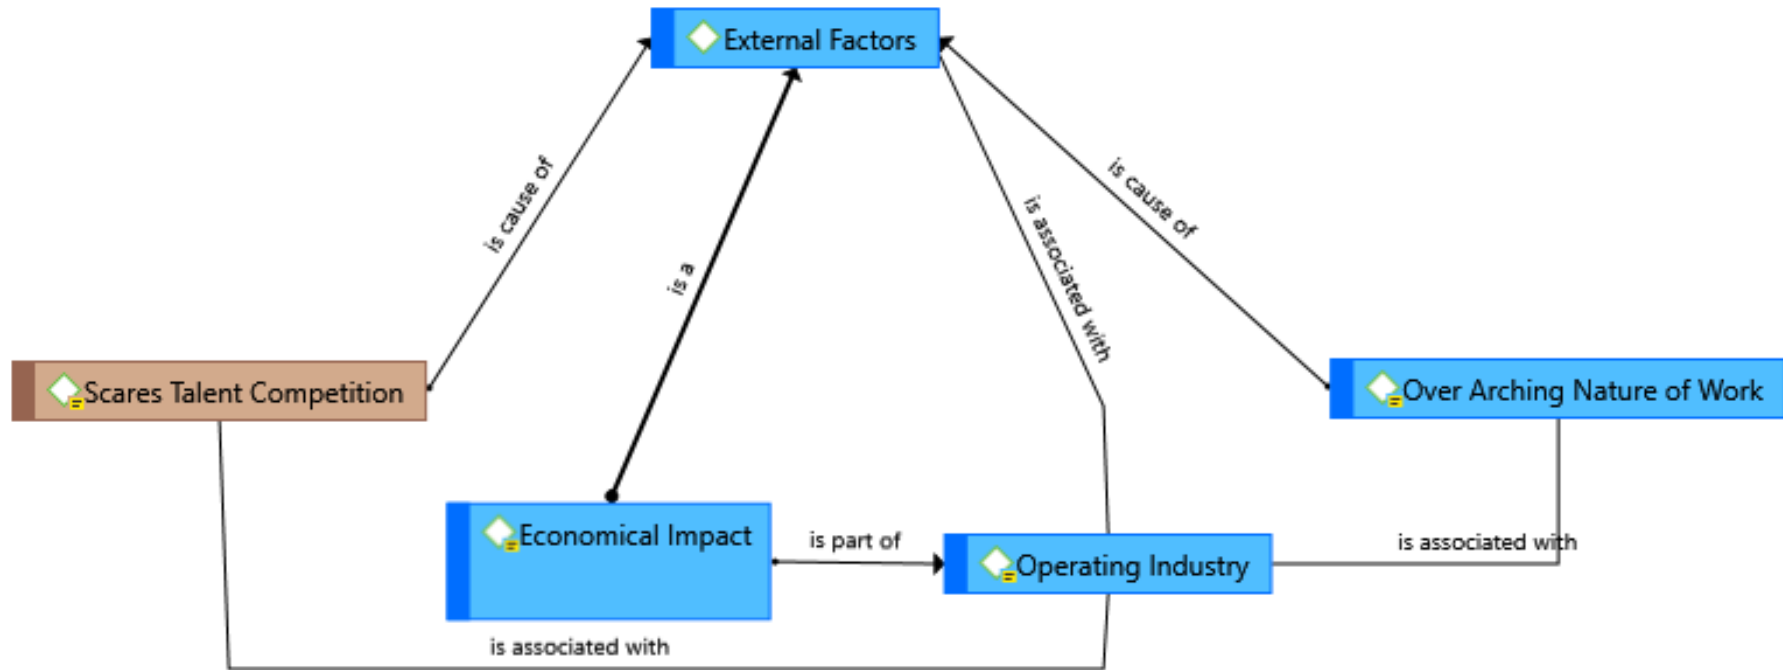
External Factors

is cause of

is a

is associated with

is cause of

Scares Talent Competition

Over Arching Nature of Work

Economical Impact

is part of

Operating Industry

is associated with

is associated with